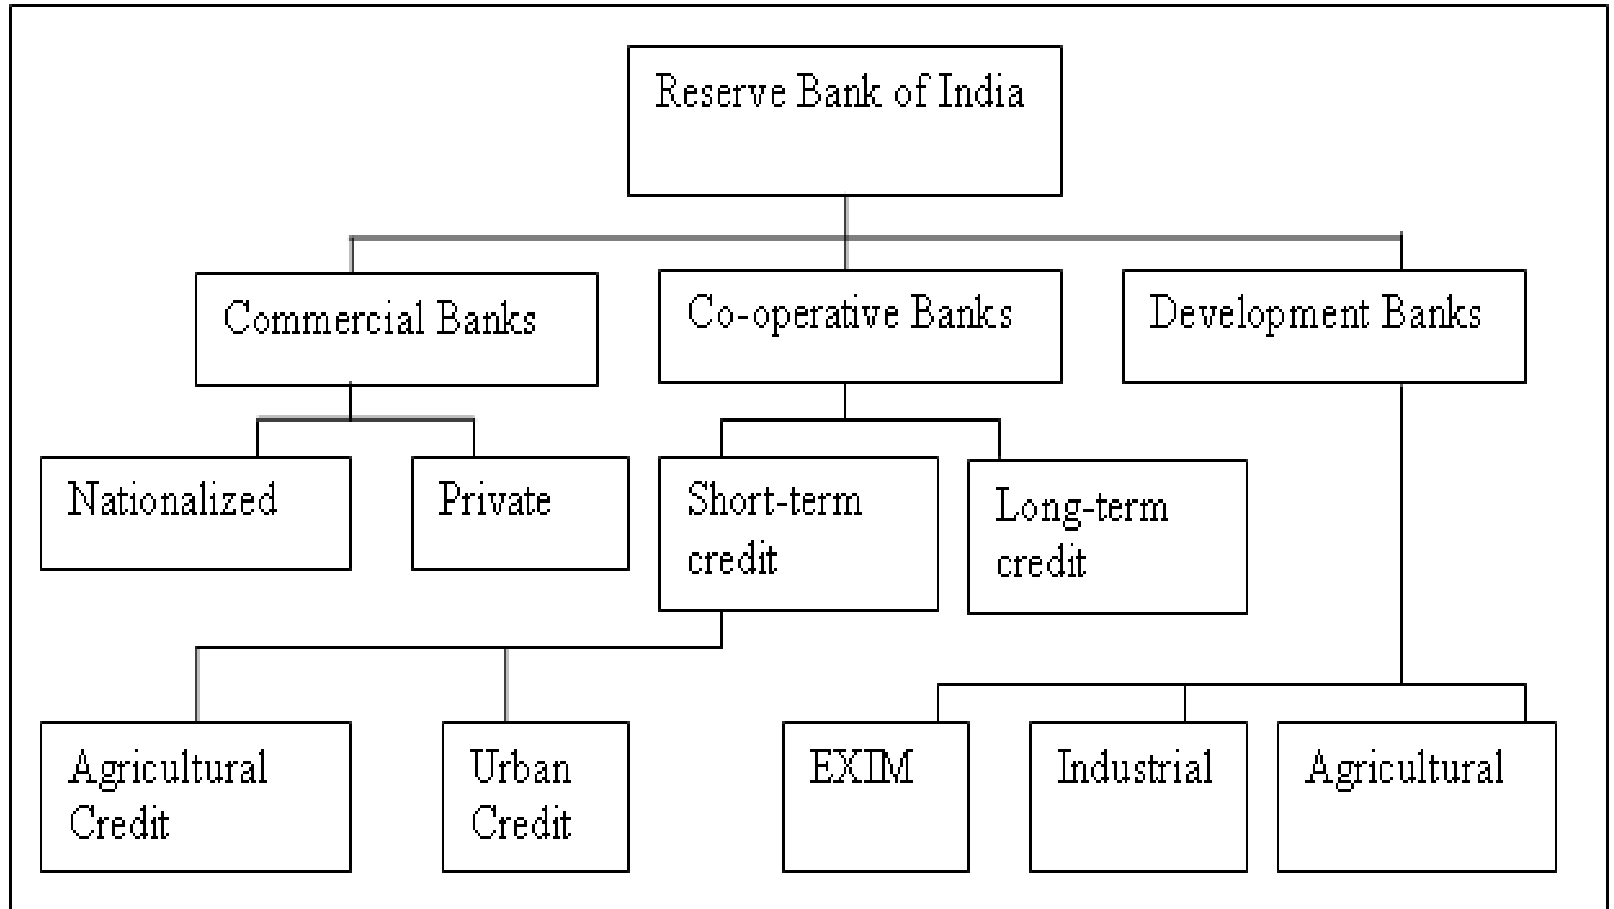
Reserve Bank of India

Commercial Banks

Co-operative Banks

Development Banks

Nationalized

Private

Short-term credit

Long-term credit

Agricultural Credit

Urban Credit

EXIM

Industrial

Agricultural